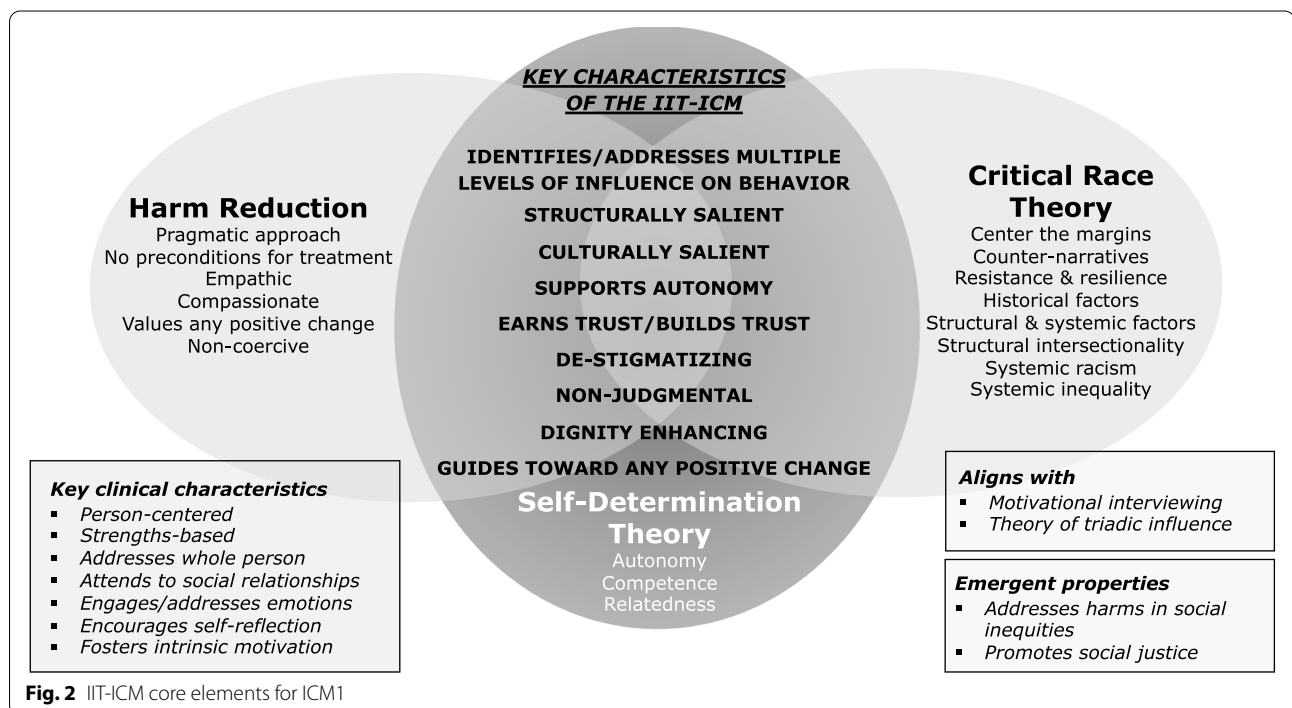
KEY CHARACTERISTICS OF THE IIT-ICM

IDENTIFIES/ADDRESSES MULTIPLE LEVELS OF INFLUENCE ON BEHAVIOR

STRUCTURALLY SALIENT

CULTURALLY SALIENT

SUPPORTS AUTONOMY

EARNS TRUST/BUILDS TRUST

DE-STIGMATIZING

NON-JUDGMENTAL

DIGNITY ENHANCING

GUIDES TOWARD ANY POSITIVE CHANGE

Harm Reduction
Pragmatic approach
No preconditions for treatment
Empathic
Compassionate
Values any positive change
Non-coercive

Critical Race Theory
Center the margins
Counter-narratives
Resistance & resilience
Historical factors
Structural & systemic factors
Structural intersectionality
Systemic racism
Systemic inequality

Self-Determination Theory
Autonomy
Competence
Relatedness

Key clinical characteristics
- Person-centered
- Strengths-based
- Addresses whole person
- Attends to social relationships
- Engages/addresses emotions
- Encourages self-reflection
- Fosters intrinsic motivation

Aligns with
- Motivational interviewing
- Theory of triadic influence

Emergent properties
- Addresses harms in social inequities
- Promotes social justice

Fig. 2 IIT-ICM core elements for ICM1